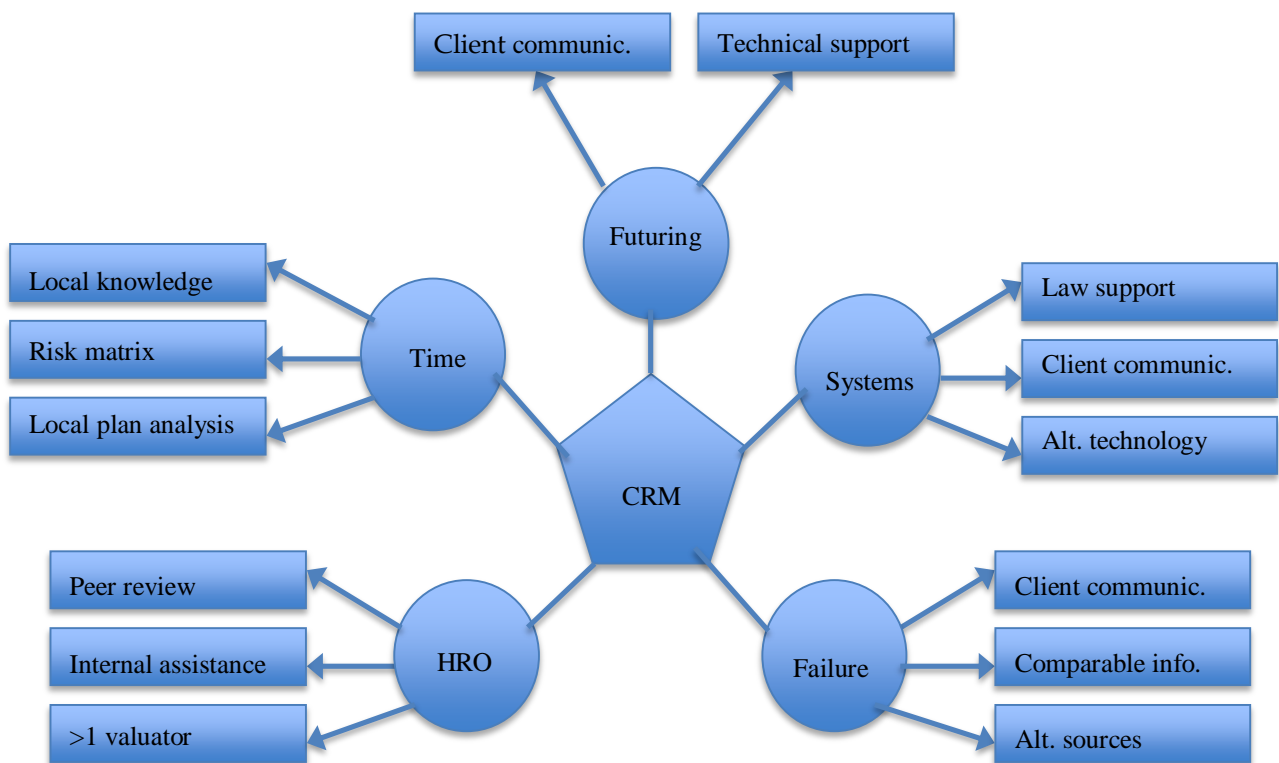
Client communic.

Technical support

Futuring

Local knowledge

Risk matrix

Local plan analysis

Time

Law support

Client communic.

Alt. technology

Systems

CRM

Peer review

Internal assistance

>1 valuator

HRO

Client communic.

Comparable info.

Alt. sources

Failure